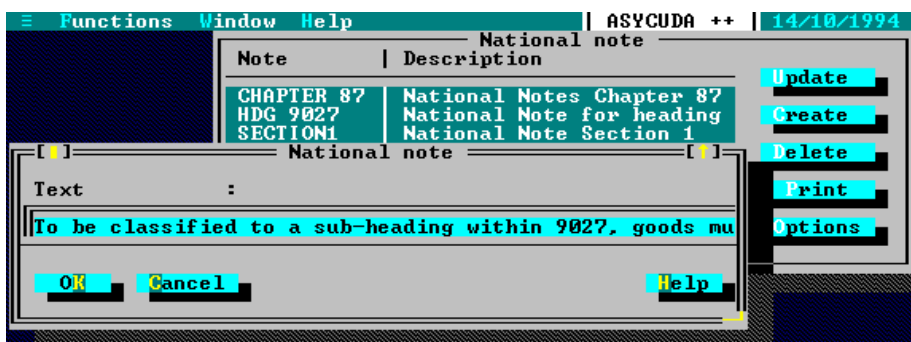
≡ Functions Window Help | ASYCUDA ++ | 14/10/1994

National note

| Note | Description |
|---|---|
| CHAPTER 87 | National Notes Chapter 87 |
| HDG 9027 | National Note for heading |
| SECTION1 | National Note Section 1 |

Update

Create

Delete

Print

Options

[■] National note [↑]

Text :

To be classified to a sub-heading within 9027, goods mu

OK Cancel Help